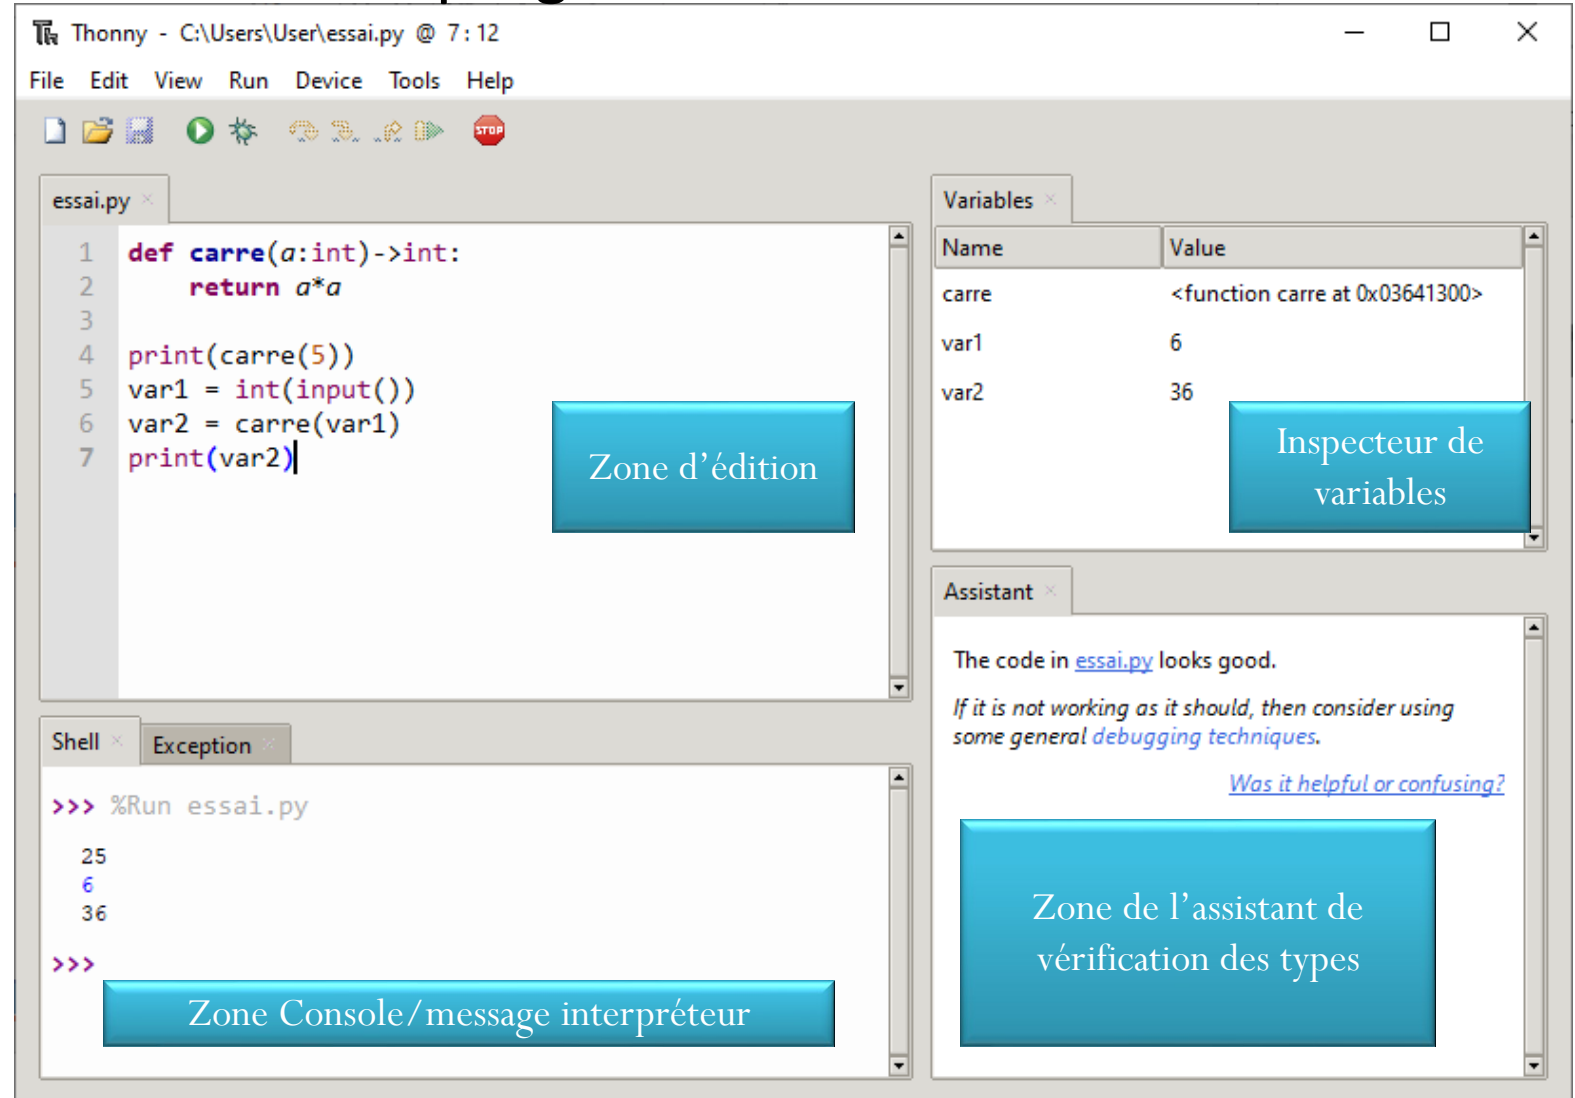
Thonny - C:\Users\User\essai.py @ 7 : 12

File Edit View Run Device Tools Help

essai.py

1 def carre(a:int)->int:
2     return a*a
3
4 print(carre(5))
5 var1 = int(input())
6 var2 = carre(var1)
7 print(var2)

Zone d'édition

Variables

| Name | Value |
|---|---|
| carre | <function carre at 0x03641300> |
| var1 | 6 |
| var2 | 36 |

Inspecteur de variables

Assistant

The code in essai.py looks good.

If it is not working as it should, then consider using some general debugging techniques.

Was it helpful or confusing?

Zone de l'assistant de vérification des types

Shell Exception

>>> %Run essai.py

25
6
36

>>>

Zone Console/message interpréteur